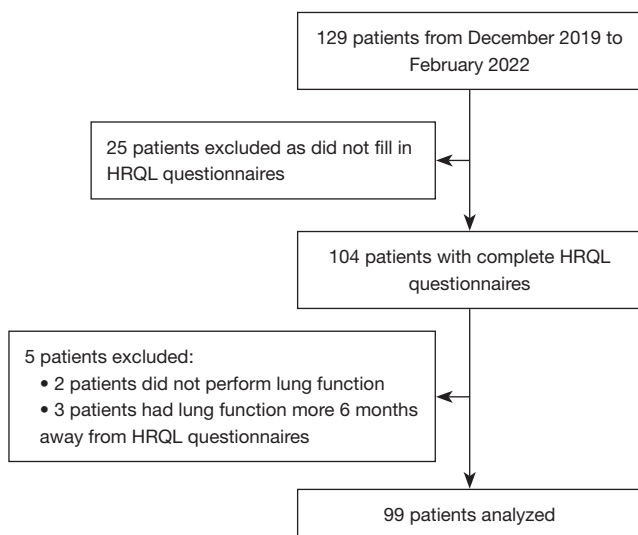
129 patients from December 2019 to February 2022

25 patients excluded as did not fill in HRQL questionnaires

104 patients with complete HRQL questionnaires

5 patients excluded:
• 2 patients did not perform lung function
• 3 patients had lung function more 6 months away from HRQL questionnaires

99 patients analyzed